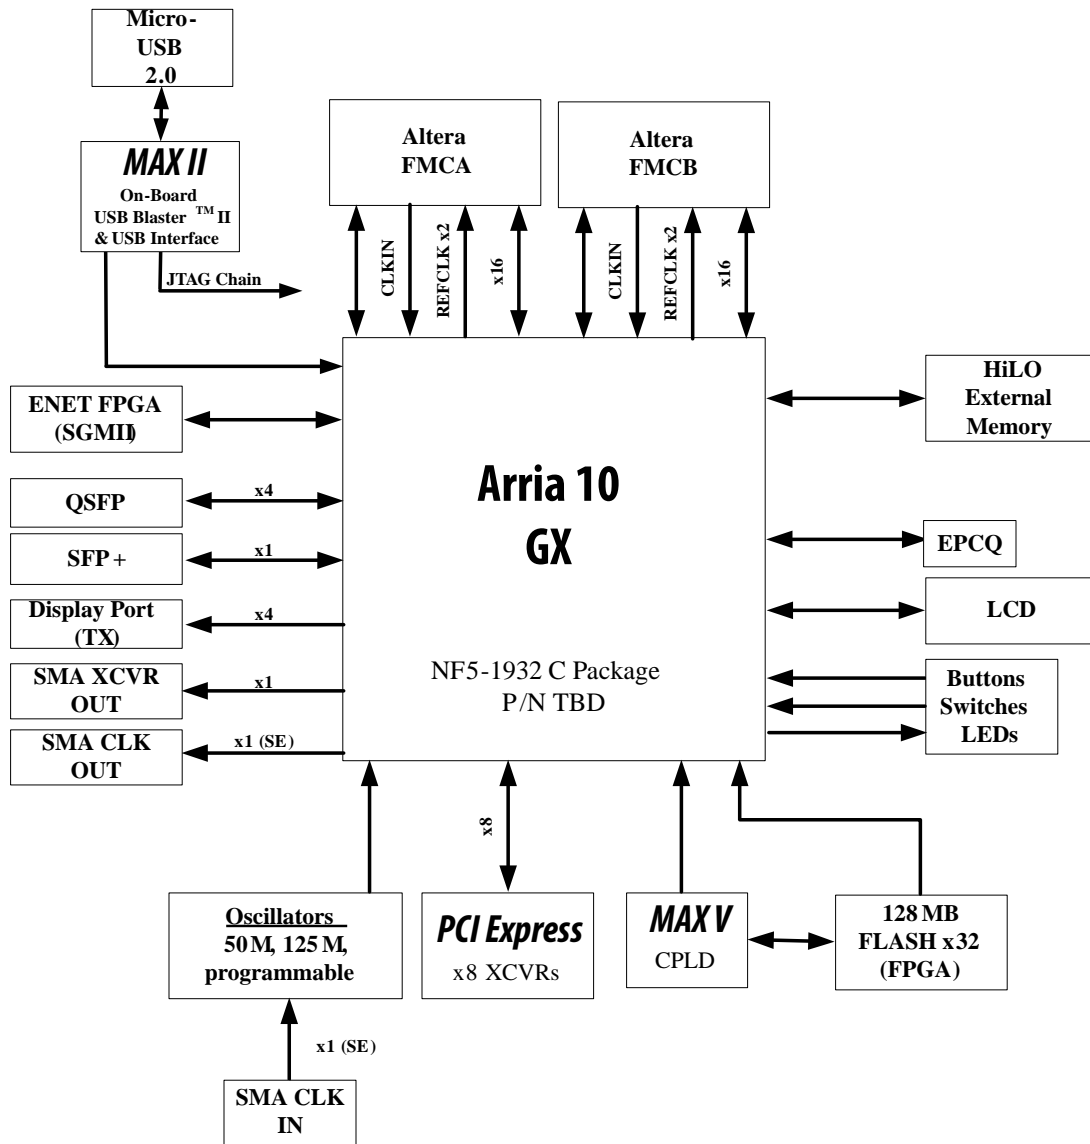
Micro-USB 2.0

MAX II
On-Board USB Blaster ™ II & USB Interface

JTAG Chain

Altera FMCA

CLKIN
REFCLK x2
x16

Altera FMCB

CLKIN
REFCLK x2
x16

HiLO External Memory

ENET FPGA (SGMII)

QSFP
x4

SFP +
x1

Display Port (TX)
x4

SMA XCVR OUT
x1

SMA CLK OUT
x1 (SE)

Arria 10 GX

NF5-1932 C Package
P/N TBD

EPCQ

LCD

Buttons Switches LEDs

x8

Oscillators
50 M, 125 M, programmable

PCI Express
x8 XCVRs

MAX V
CPLD

128 MB FLASH x32 (FPGA)

x1 (SE)

SMA CLK IN